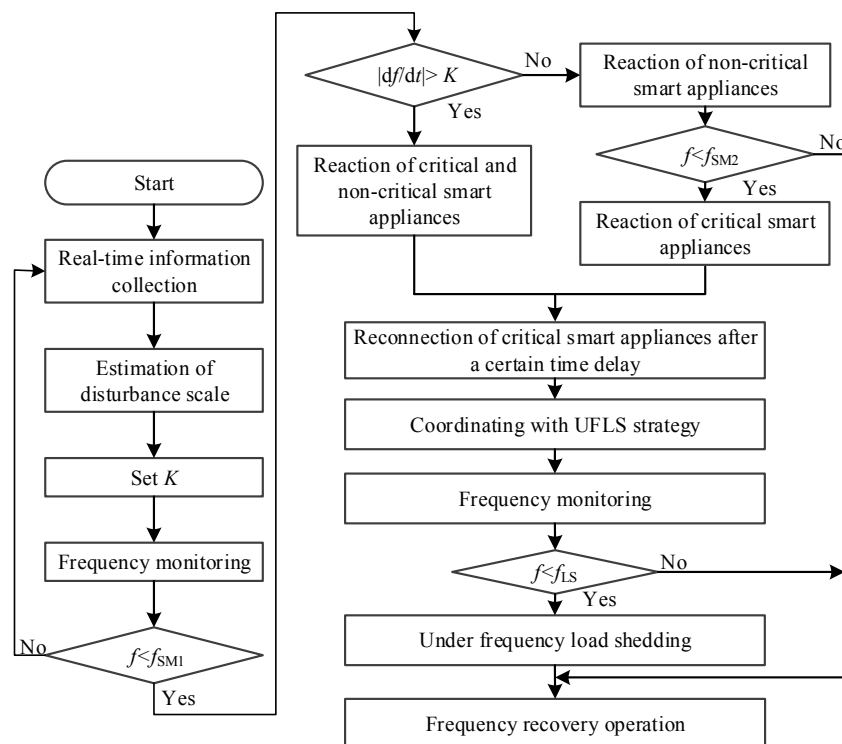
Start

Real-time information collection

Estimation of disturbance scale

Set $K$

Frequency monitoring

$f<f_{\mathrm{SM1}}$

No

Yes

$|\mathrm{d}f/\mathrm{d}t|>K$

No

Yes

Reaction of critical and non-critical smart appliances

Reaction of non-critical smart appliances

$f<f_{\mathrm{SM2}}$

No

Yes

Reaction of critical smart appliances

Reconnection of critical smart appliances after a certain time delay

Coordinating with UFLS strategy

Frequency monitoring

$f<f_{\mathrm{LS}}$

No

Yes

Under frequency load shedding

Frequency recovery operation